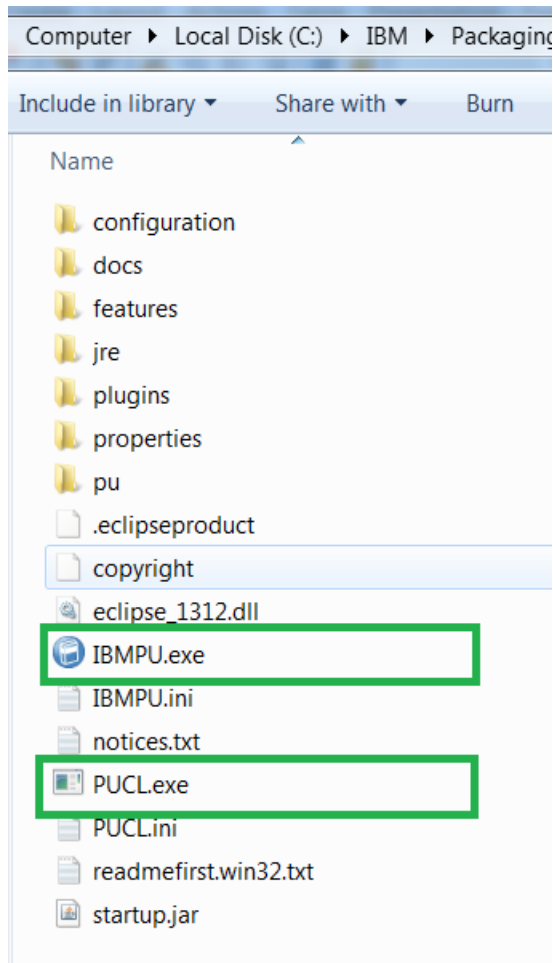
Computer ▸ Local Disk (C:) ▸ IBM ▸ Packaging

Include in library ▾ Share with ▾ Burn

Name

configuration
docs
features
jre
plugins
properties
pu
.eclipseproduct
copyright
eclipse_1312.dll
IBMPU.exe
IBMPU.ini
notices.txt
PUCL.exe
PUCL.ini
readmefirst.win32.txt
startup.jar